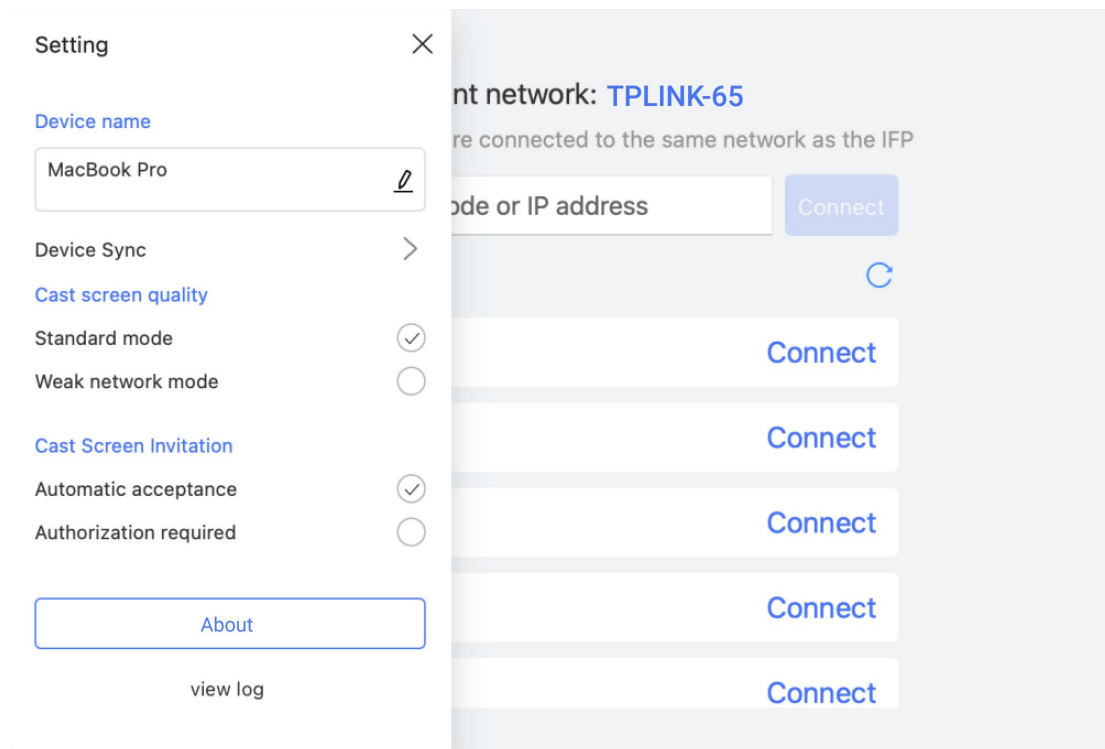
Setting

Device name

MacBook Pro

Device Sync

Cast screen quality

Standard mode

Weak network mode

Cast Screen Invitation

Automatic acceptance

Authorization required

About

view log

nt network: TPLINK-65

re connected to the same network as the IFP

ode or IP address

Connect

Connect

Connect

Connect

Connect

Connect